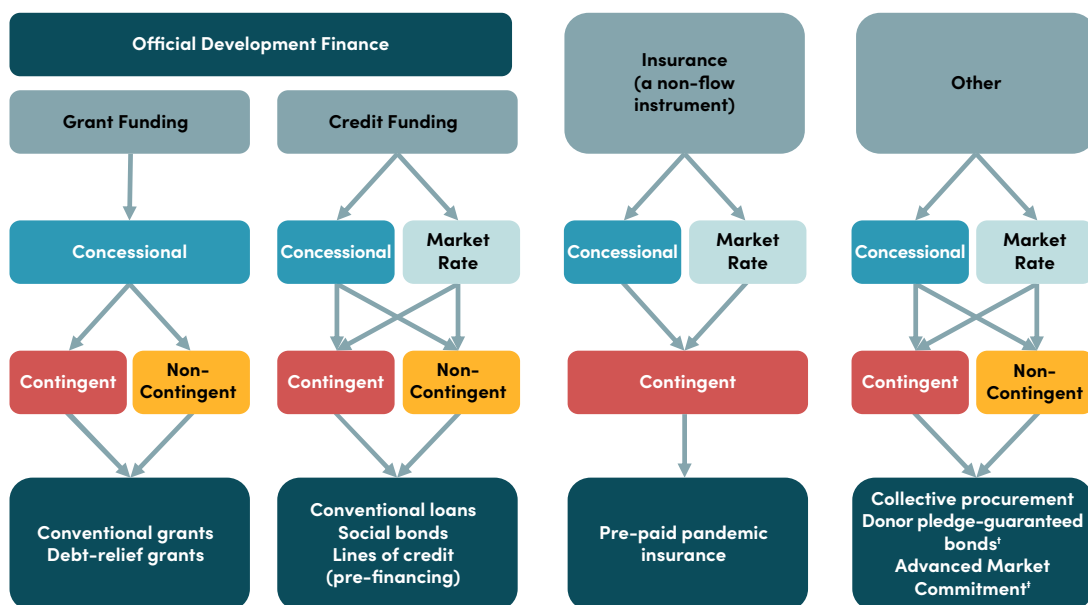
Official Development Finance

Grant Funding

Credit Funding

Insurance (a non-flow instrument)

Other

Concessional

Concessional

Market Rate

Concessional

Market Rate

Concessional

Market Rate

Contingent

Non-Contingent

Contingent

Non-Contingent

Contingent

Contingent

Non-Contingent

Conventional grants
Debt-relief grants

Conventional loans
Social bonds
Lines of credit (pre-financing)

Pre-paid pandemic insurance

Collective procurement
Donor pledge-guaranteed bonds†
Advanced Market Commitment‡